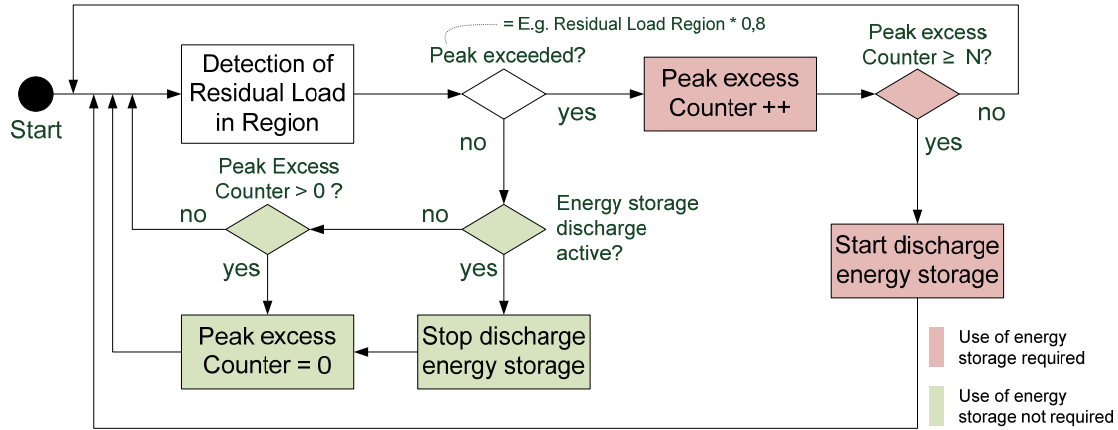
Start

Detection of Residual Load in Region

= E.g. Residual Load Region * 0,8

Peak exceeded?

yes

no

Peak excess Counter ++

Peak excess Counter ≥ N?

no

yes

Start discharge energy storage

Energy storage discharge active?

no

yes

Peak Excess Counter > 0 ?

no

yes

Stop discharge energy storage

Peak excess Counter = 0

Use of energy storage required

Use of energy storage not required